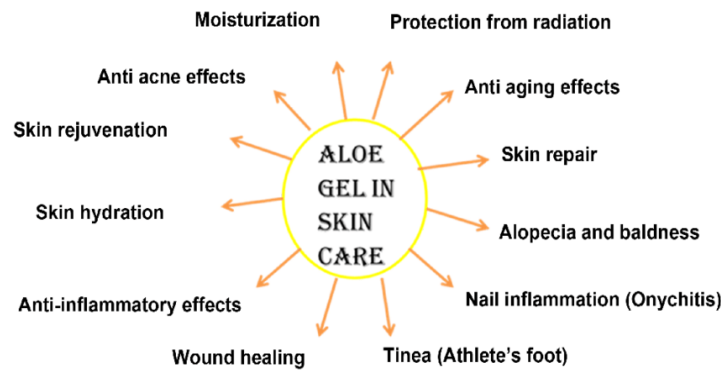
Moisturization

Protection from radiation

Anti acne effects

Anti aging effects

Skin rejuvenation

ALOE GEL IN SKIN CARE

Skin repair

Skin hydration

Alopecia and baldness

Anti-inflammatory effects

Nail inflammation (Onychitis)

Wound healing

Tinea (Athlete's foot)